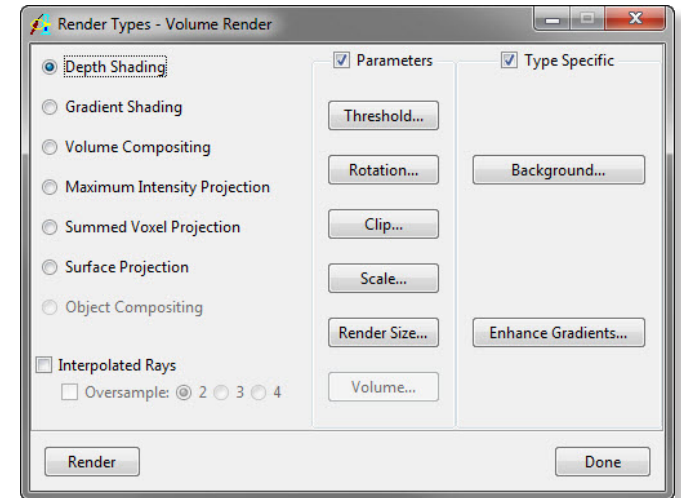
Render Types - Volume Render

Depth Shading

Gradient Shading

Volume Compositing

Maximum Intensity Projection

Summed Voxel Projection

Surface Projection

Object Compositing

Interpolated Rays

Oversample: 2 3 4

Parameters

Threshold...

Rotation...

Clip...

Scale...

Render Size...

Volume...

Type Specific

Background...

Enhance Gradients...

Render

Done